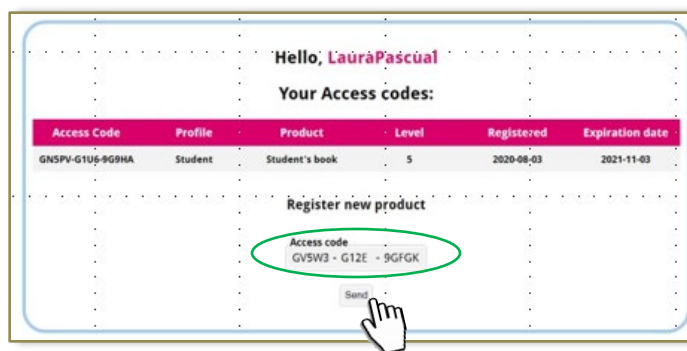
Hello, LauraPascual

Your Access codes:

| Access Code | Profile | Product | Level | Registered | Expiration date |
|---|---|---|---|---|---|
| GN5PV-G1U6-9G9HA | Student | Student's book | 5 | 2020-08-03 | 2021-11-03 |

Register new product

Access code
GV5W3 - G12E - 9GFGK

Send